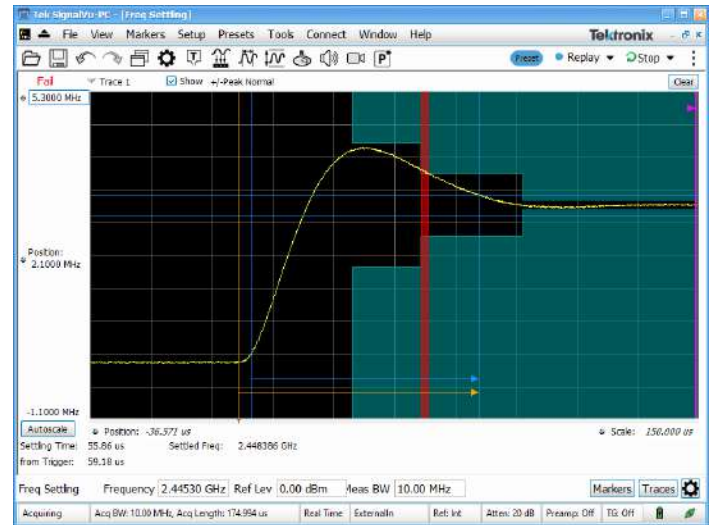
Tek SignalVu-PC - [Freq Settling]

File View Markers Setup Presets Tools Connect Window Help

Tektronix

Preset Replay Stop

Fail Trace 1 Show +/-Peak Normal Clear

5.3000 MHz

Position:
2.1000 MHz

-1.1000 MHz

Autoscale Position: -36.571 us Scale: 150.000 us

Settling Time: 55.86 us Settled Freq: 2.448386 GHz
from Trigger: 59.18 us

Freq Settling Frequency 2.44530 GHz Ref Lev 0.00 dBm Meas BW 10.00 MHz Markers Traces

Acquiring Acq BW: 10.00 MHz, Acq Length: 174.994 us Real Time ExternalIn Ref: Int Atten: 20 dB Preamp: Off TG: Off